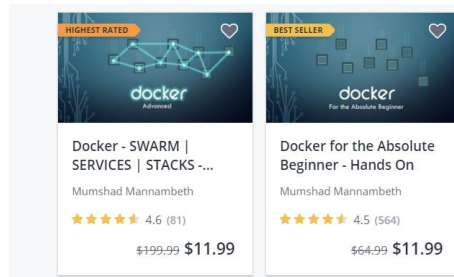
HIGHEST RATED

docker
Advanced

Docker - SWARM | SERVICES | STACKS -...

Mumshad Mannambeth

4.6 (81)

$199.99 $11.99

BEST SELLER

docker
For the Absolute Beginner

Docker for the Absolute Beginner - Hands On

Mumshad Mannambeth

4.5 (564)

$64.99 $11.99